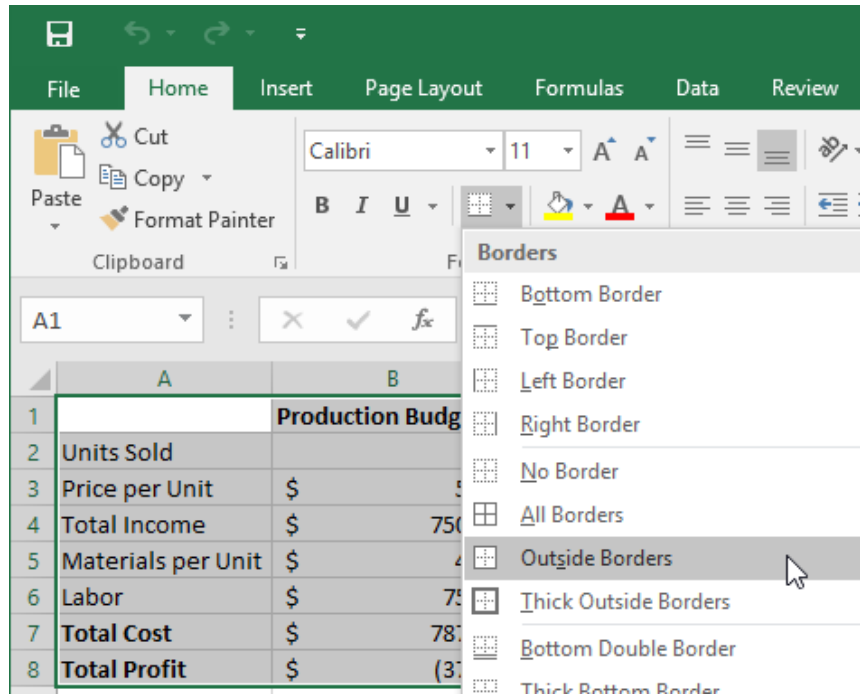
File Home Insert Page Layout Formulas Data Review

Cut
Copy
Paste
Format Painter
Clipboard

Calibri 11
B I U

Borders
Bottom Border
Top Border
Left Border
Right Border
No Border
All Borders
Outside Borders
Thick Outside Borders
Bottom Double Border
Thick Bottom Border

A1

| | A | B |
|---|---|---|
| 1 | | Production Budg |
| 2 | Units Sold | |
| 3 | Price per Unit | $ 5 |
| 4 | Total Income | $ 750 |
| 5 | Materials per Unit | $ 4 |
| 6 | Labor | $ 75 |
| 7 | Total Cost | $ 787 |
| 8 | Total Profit | $ (37 |